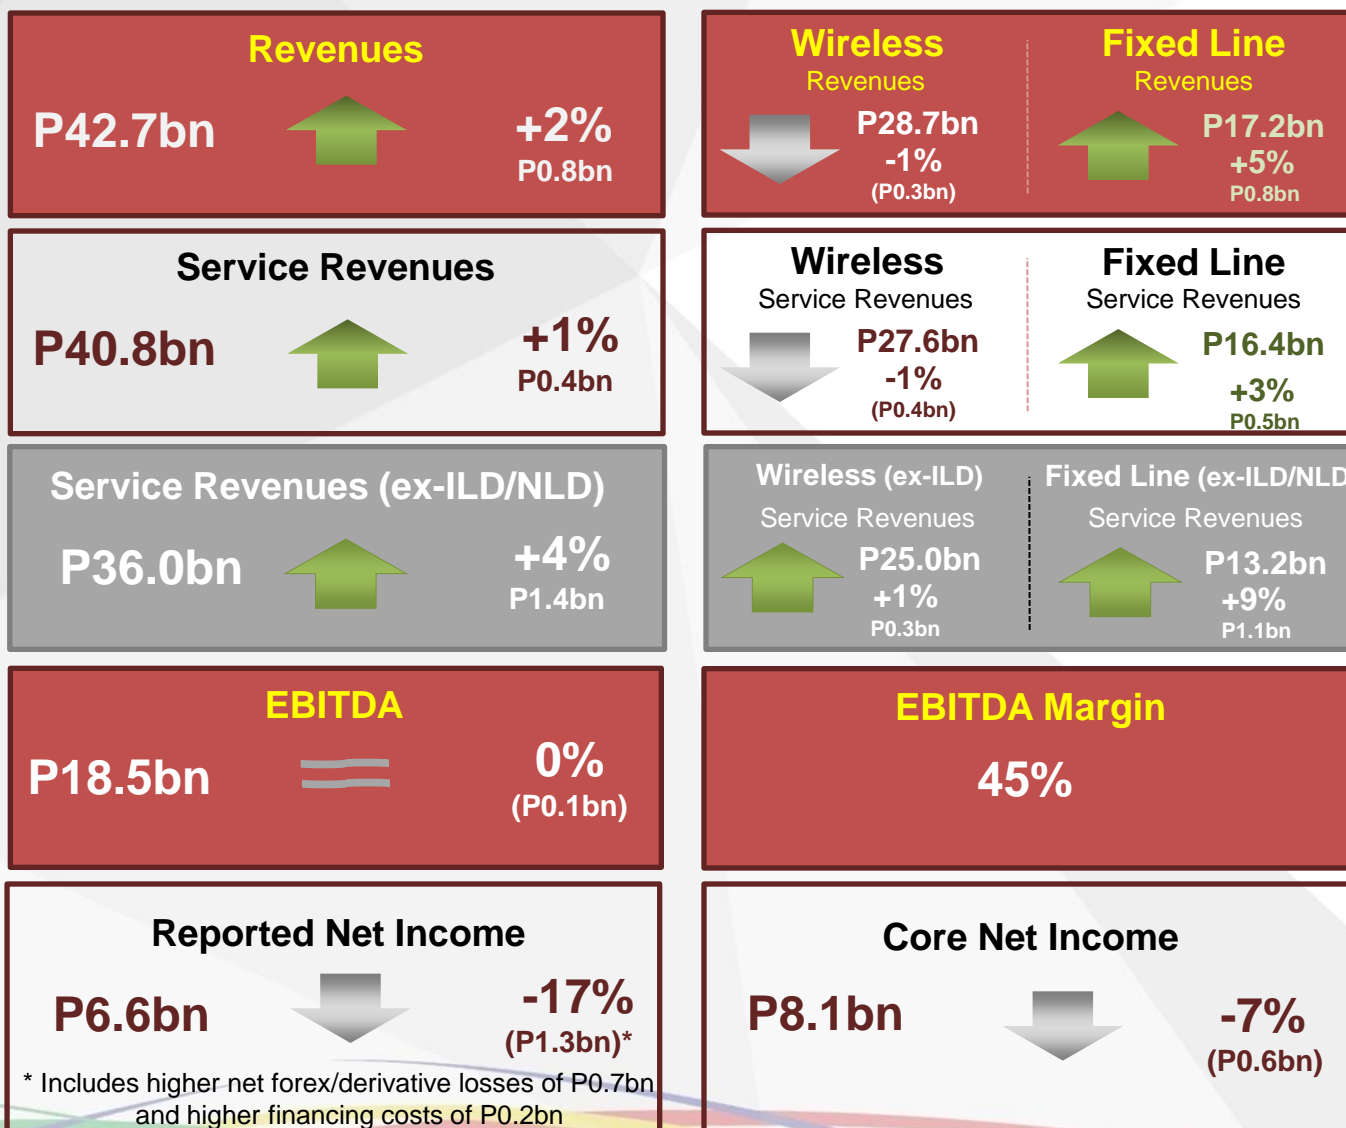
Revenues

P42.7bn

+2%
P0.8bn

Wireless
Revenues

P28.7bn
-1%
(P0.3bn)

Fixed Line
Revenues

P17.2bn
+5%
P0.8bn

Service Revenues

P40.8bn

+1%
P0.4bn

Wireless
Service Revenues

P27.6bn
-1%
(P0.4bn)

Fixed Line
Service Revenues

P16.4bn
+3%
P0.5bn

Service Revenues (ex-ILD/NLD)

P36.0bn

+4%
P1.4bn

Wireless (ex-ILD)
Service Revenues

P25.0bn
+1%
P0.3bn

Fixed Line (ex-ILD/NLD
Service Revenues

P13.2bn
+9%
P1.1bn

EBITDA

P18.5bn

0%
(P0.1bn)

EBITDA Margin

45%

Reported Net Income

P6.6bn

-17%
(P1.3bn)*

* Includes higher net forex/derivative losses of P0.7bn and higher financing costs of P0.2bn

Core Net Income

P8.1bn

-7%
(P0.6bn)